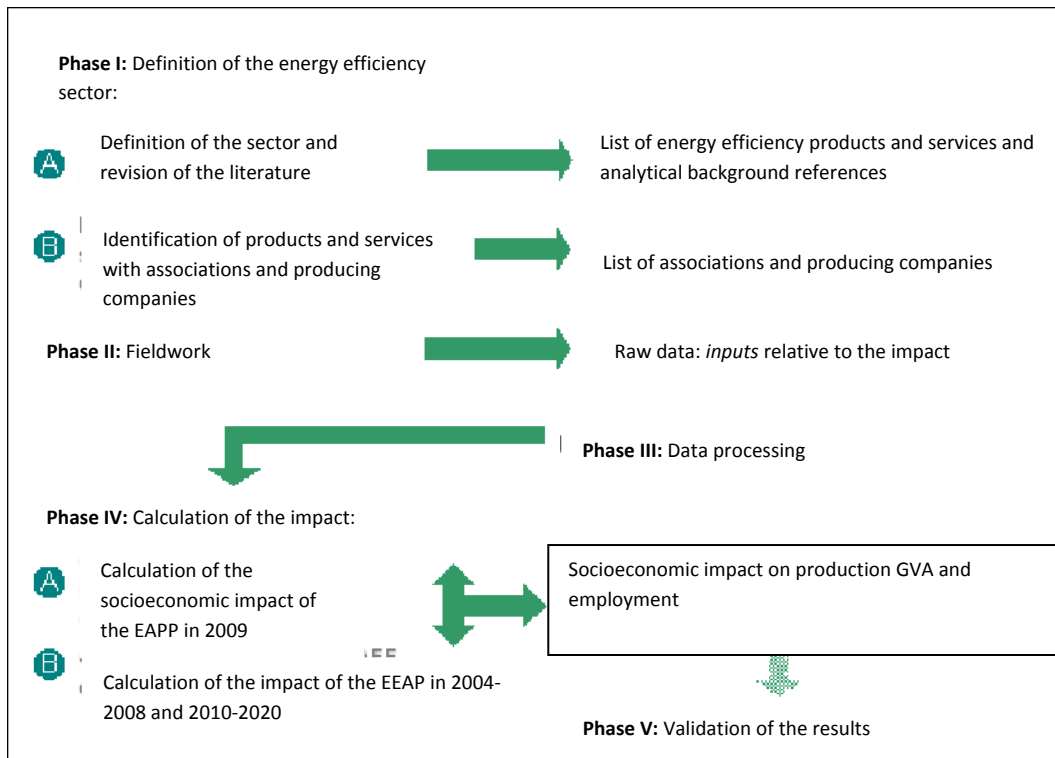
**Phase I:** Definition of the energy efficiency sector:

A Definition of the sector and revision of the literature

List of energy efficiency products and services and analytical background references

B Identification of products and services with associations and producing companies

List of associations and producing companies

**Phase II:** Fieldwork

Raw data: *inputs* relative to the impact

**Phase III:** Data processing

**Phase IV:** Calculation of the impact:

A Calculation of the socioeconomic impact of the EAPP in 2009

Socioeconomic impact on production GVA and employment

B Calculation of the impact of the EEAP in 2004-2008 and 2010-2020

**Phase V:** Validation of the results